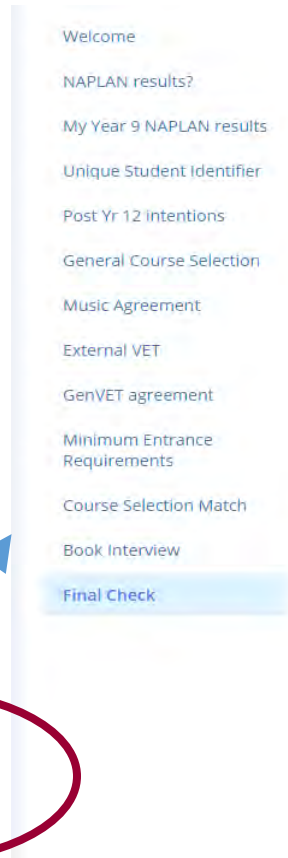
Welcome

NAPLAN results?

My Year 9 NAPLAN results

Unique Student Identifier

Post Yr 12 intentions

General Course Selection

Music Agreement

External VET

GenVET agreement

Minimum Entrance Requirements

Course Selection Match

Book Interview

Final Check